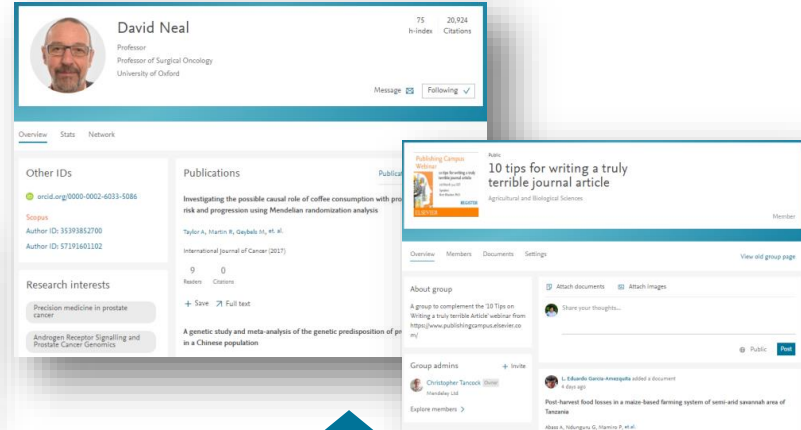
David Neal
Professor
Professor of Surgical Oncology
University of Oxford

75
h-index

20,924
Citations

Message
Following

Overview Stats Network

Other IDs
orcid.org/0000-0002-6033-5086
Scopus
Author ID: 35393852700
Author ID: 57191601102

Research interests
Precision medicine in prostate cancer
Androgen Receptor Signalling and Prostate Cancer Genomics

Publications
Publicat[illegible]
Investigating the possible causal role of coffee consumption with pro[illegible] risk and progression using Mendelian randomization analysis
Taylor A, Martin R, Geybels M, et al.
International Journal of Cancer (2017)
9
Readers
0
Citations
+ Save Full text
A genetic study and meta-analysis of the genetic predisposition of pr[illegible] in a Chinese population

Publishing Campus Webinar
Public
10 tips for writing a truly terrible journal article
Agricultural and Biological Sciences
Member

Overview Members Documents Settings
View old group page

About group
A group to complement the '10 Tips on Writing a truly terrible Article' webinar from https://www.publishingcampus.elsevier.com/

Attach documents Attach images
Share your thoughts...
Public Post

Group admins
+ Invite
Christopher Tancock
Mendeley Ltd
Explore members >

L. Eduardo Garcia-Amezquita added a document
4 days ago
Post-harvest food losses in a maize-based farming system of semi-arid savannah area of Tanzania
Abass A, Ndunguru G, Mamiro P, et al.